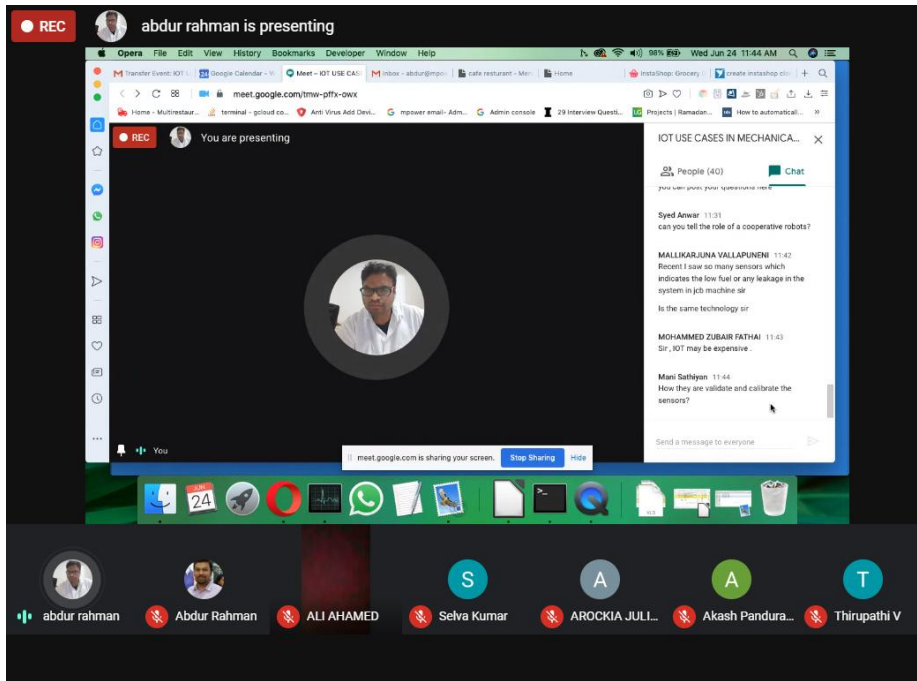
REC abdur rahman is presenting

Opera File Edit View History Bookmarks Developer Window Help 98% Wed Jun 24 11:44 AM

Transfer Event: IOT | Google Calendar | Meet – IOT USE CAS | Inbox - abdur@mpo | cafe resturant | Home | InstaShop: Grocery | create instashop clo

meet.google.com/tmw-pffx-owx

Home - Multirestaur... | terminal - gcloud co... | Anti Virus Add Devi... | mpower email- Adm... | Admin console | 29 Interview Questi... | Projects | Ramadan... | How to automaticall...

REC You are presenting

IOT USE CASES IN MECHANICA...

People (40) Chat

you can post your questions here

Syed Anwar 11:31
can you tell the role of a cooperative robots?

MALLIKARJUNA VALLAPUNENI 11:42
Recent I saw so many sensors which indicates the low fuel or any leakage in the system in jcb machine sir

Is the same technology sir

MOHAMMED ZUBAIR FATHAI 11:43
Sir , IOT may be expensive .

Mani Sathiyan 11:44
How they are validate and calibrate the sensors?

Send a message to everyone

You

meet.google.com is sharing your screen. Stop Sharing Hide

JUN 24

abdur rahman | Abdur Rahman | ALI AHAMED | S Selva Kumar | A AROCKIA JULI... | A Akash Pandura... | T Thirupathi V